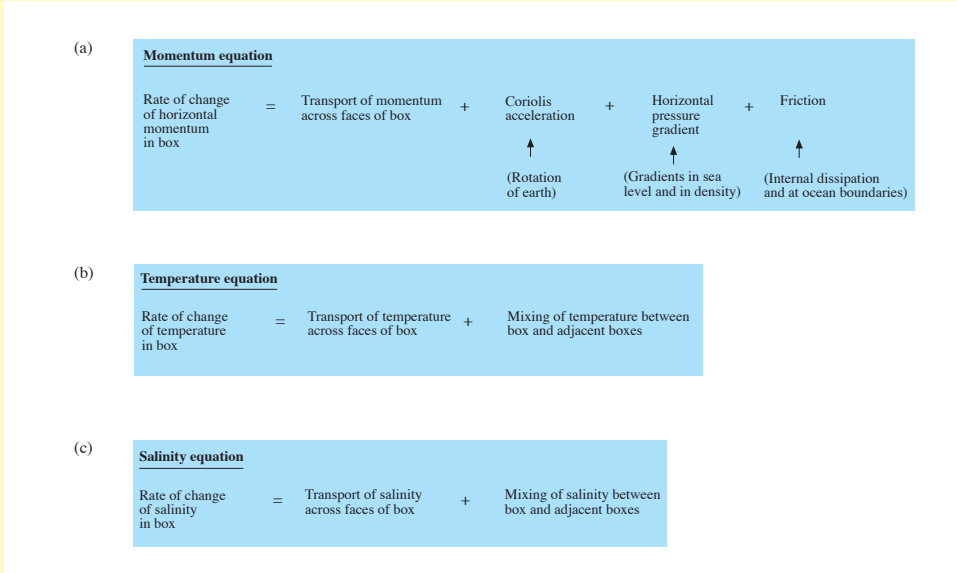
(a)

Momentum equation

Rate of change of horizontal momentum in box = Transport of momentum across faces of box + Coriolis acceleration + Horizontal pressure gradient + Friction

(Rotation of earth)

(Gradients in sea level and in density)

(Internal dissipation and at ocean boundaries)

(b)

Temperature equation

Rate of change of temperature in box = Transport of temperature across faces of box + Mixing of temperature between box and adjacent boxes

(c)

Salinity equation

Rate of change of salinity in box = Transport of salinity across faces of box + Mixing of salinity between box and adjacent boxes